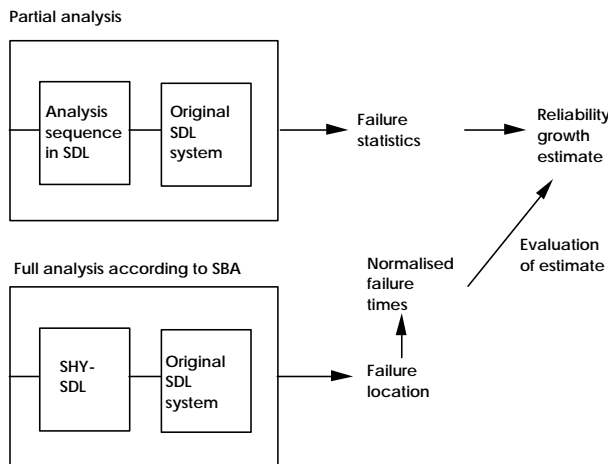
Partial analysis

Analysis sequence in SDL

Original SDL system

Failure statistics

Reliability growth estimate

Evaluation of estimate

Normalised failure times

Full analysis according to SBA

SHY-SDL

Original SDL system

Failure location